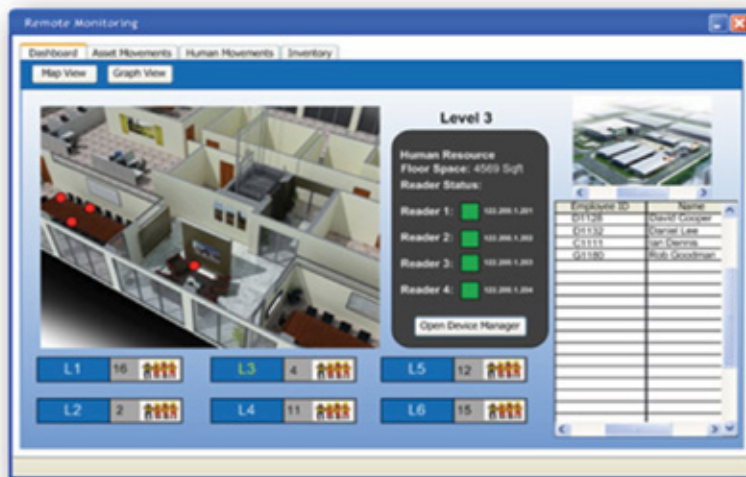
Remote Monitoring

Dashboard | Asset Movements | Human Movements | Inventory

Map View | Graph View

Level 3

Human Resource
Floor Space: 4569 Sqft
Reader Status:

Reader 1: 122.200.1.201
Reader 2: 122.200.1.202
Reader 3: 122.200.1.203
Reader 4: 122.200.1.204

Open Device Manager

| Employee ID | Name |
|---|---|
| D1128 | David Cooper |
| D1132 | Daniel Lee |
| C1111 | Ian Dennis |
| G1180 | Rob Goodman |

L1 16
L3 4
L5 12
L2 2
L4 11
L6 15